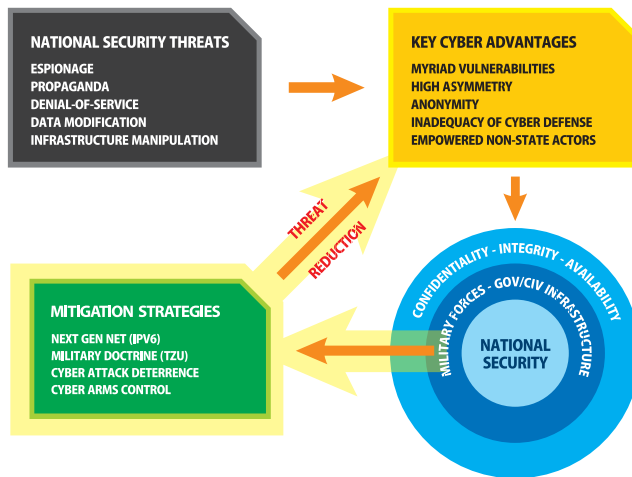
NATIONAL SECURITY THREATS
ESPIONAGE
PROPAGANDA
DENIAL-OF-SERVICE
DATA MODIFICATION
INFRASTRUCTURE MANIPULATION

KEY CYBER ADVANTAGES
MYRIAD VULNERABILITIES
HIGH ASYMMETRY
ANONYMITY
INADEQUACY OF CYBER DEFENSE
EMPOWERED NON-STATE ACTORS

THREAT
REDUCTION

CONFIDENTIALITY - INTEGRITY - AVAILABILITY
MILITARY FORCES - GOV/CIV INFRASTRUCTURE
NATIONAL SECURITY

MITIGATION STRATEGIES
NEXT GEN NET (IPV6)
MILITARY DOCTRINE (TZU)
CYBER ATTACK DETERRENCE
CYBER ARMS CONTROL